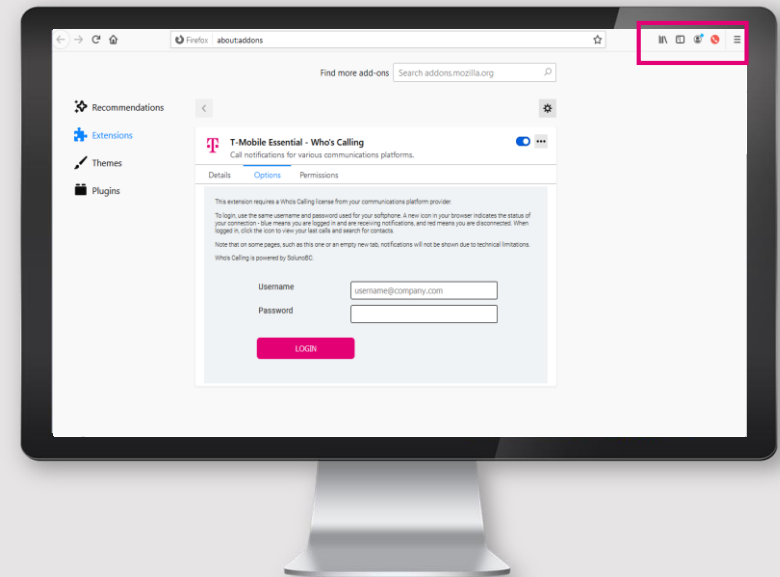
Firefox about:addons

Find more add-ons Search addons.mozilla.org

Recommendations

Extensions

Themes

Plugins

T-Mobile Essential - Who's Calling

Call notifications for various communications platforms.

Details Options Permissions

This extension requires a Who's Calling license from your communications platform provider.

To login, use the same username and password used for your softphone. A new icon in your browser indicates the status of your connection - blue means you are logged in and are receiving notifications, and red means you are disconnected. When logged in, click the icon to view your last calls and search for contacts.

Note that on some pages, such as this one or an empty new tab, notifications will not be shown due to technical limitations.

Who's Calling is powered by SoluroBC.

Username username@company.com

Password

LOGIN